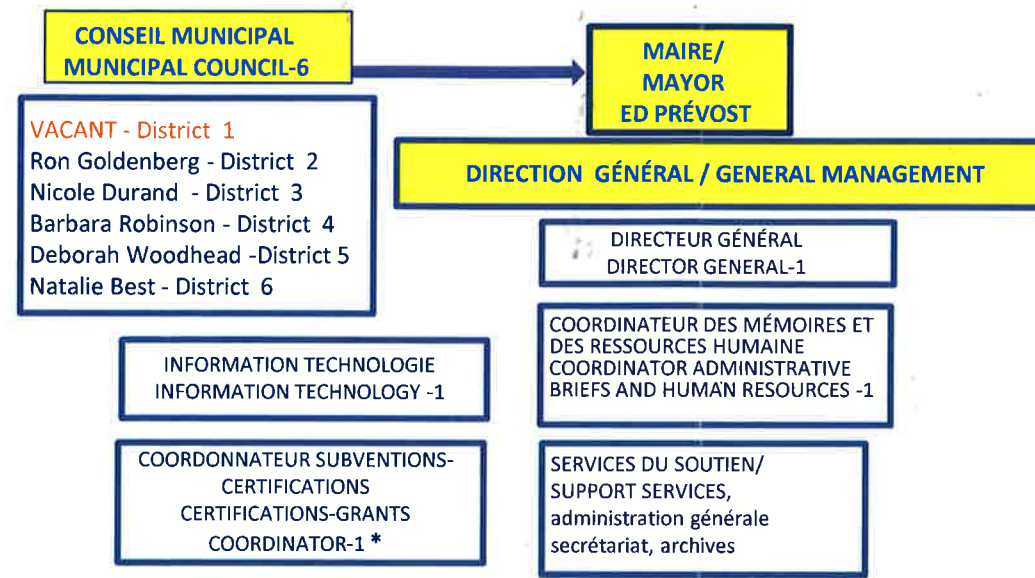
CONSEIL MUNICIPAL
MUNICIPAL COUNCIL-6

MAIRE/
MAYOR
ED PRÉVOST

VACANT - District 1
Ron Goldenberg - District 2
Nicole Durand - District 3
Barbara Robinson - District 4
Deborah Woodhead -District 5
Natalie Best - District 6

DIRECTION GÉNÉRAL / GENERAL MANAGEMENT

DIRECTEUR GÉNÉRAL
DIRECTOR GENERAL-1

COORDINATEUR DES MÉMOIRES ET DES RESSOURCES HUMAINE
COORDINATOR ADMINISTRATIVE BRIEFS AND HUMAN RESOURCES -1

INFORMATION TECHNOLOGIE
INFORMATION TECHNOLOGY -1

COORDONNATEUR SUBVENTIONS-CERTIFICATIONS
CERTIFICATIONS-GRANTS COORDINATOR-1 *

SERVICES DU SOUTIEN/
SUPPORT SERVICES,
administration générale
secrétariat, archives